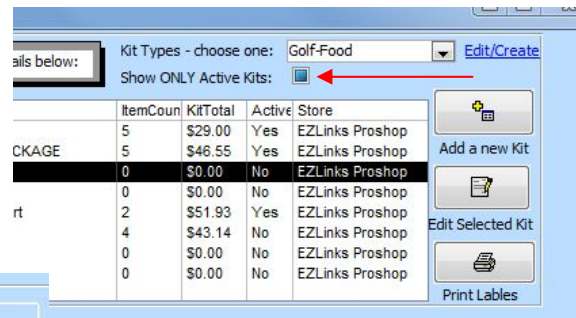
ails below:

Kit Types - choose one: Golf-Food Edit/Create

Show ONLY Active Kits:

| | ItemCoun | KitTotal | Active | Store |
|---|---|---|---|---|
| | 5 | \$29.00 | Yes | EZLinks Proshop |
| CKAGE | 5 | \$46.55 | Yes | EZLinks Proshop |
| | 0 | \$0.00 | No | EZLinks Proshop |
| | 0 | \$0.00 | No | EZLinks Proshop |
| rt | 2 | \$51.93 | Yes | EZLinks Proshop |
| | 4 | \$43.14 | No | EZLinks Proshop |
| | 0 | \$0.00 | No | EZLinks Proshop |
| | 0 | \$0.00 | No | EZLinks Proshop |

Add a new Kit

Edit Selected Kit

Print Lables